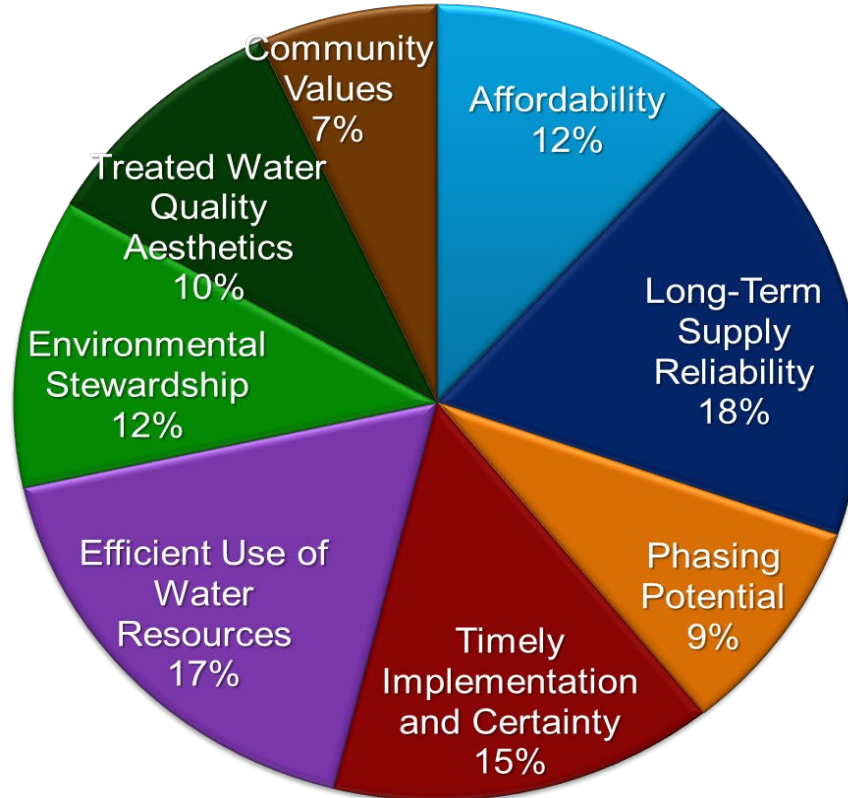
Community Values 7%

Affordability 12%

Long-Term Supply Reliability 18%

Phasing Potential 9%

Timely Implementation and Certainty 15%

Efficient Use of Water Resources 17%

Environmental Stewardship 12%

Treated Water Quality Aesthetics 10%